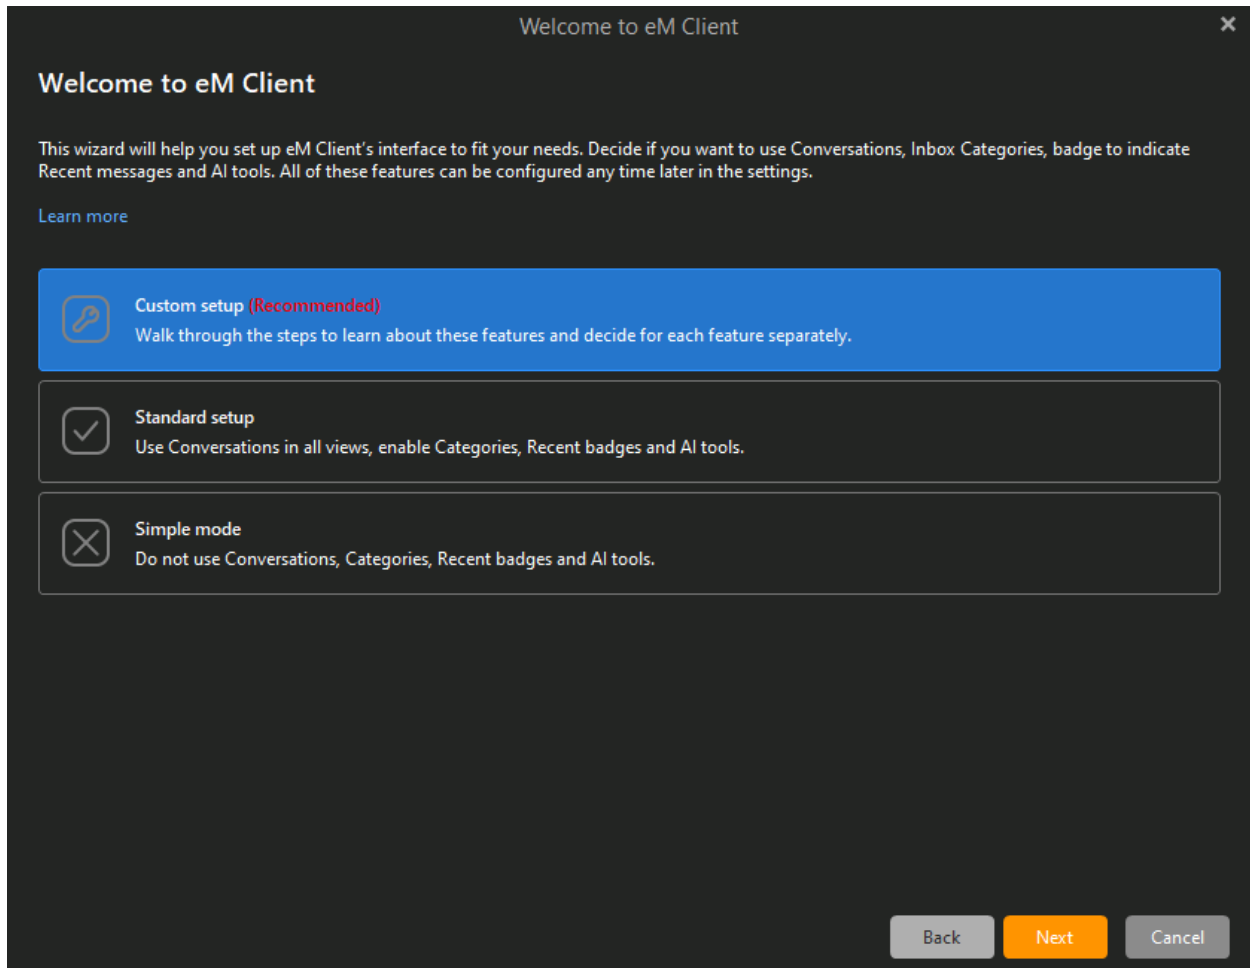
Welcome to eM Client

Welcome to eM Client

This wizard will help you set up eM Client's interface to fit your needs. Decide if you want to use Conversations, Inbox Categories, badge to indicate Recent messages and AI tools. All of these features can be configured any time later in the settings.

Learn more

Custom setup (Recommended)
Walk through the steps to learn about these features and decide for each feature separately.

Standard setup
Use Conversations in all views, enable Categories, Recent badges and AI tools.

Simple mode
Do not use Conversations, Categories, Recent badges and AI tools.

Back
Next
Cancel